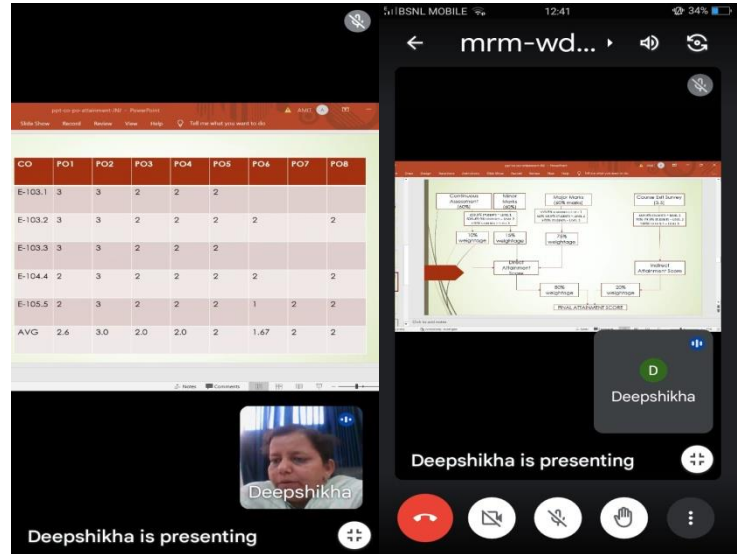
ppt-co-po-attainment-Jill - PowerPoint

Slide Show Record Review View Help Tell me what you want to do

| CO | PO1 | PO2 | PO3 | PO4 | PO5 | PO6 | PO7 | PO8 |
|---|---|---|---|---|---|---|---|---|
| E-103.1 | 3 | 3 | 2 | 2 | 2 | | | |
| E-103.2 | 3 | 3 | 2 | 2 | 2 | 2 | | 2 |
| E-103.3 | 3 | 3 | 2 | 2 | 2 | | | |
| E-104.4 | 2 | 3 | 2 | 2 | 2 | 2 | | 2 |
| E-105.5 | 2 | 3 | 2 | 2 | 2 | 1 | 2 | 2 |
| AVG | 2.6 | 3.0 | 2.0 | 2.0 | 2 | 1.67 | 2 | 2 |

Notes Comments

Deepshikha

Deepshikha is presenting

BSNL MOBILE 12:41 34%

mrm-wd...

Continuous Assessment (40%)

Minor Marks (60%)

Major Marks (60% marks)

Course Exit Survey

10% weightage

10% weightage

75% weightage

Direct Attainment Score

Indirect Attainment Score

80% weightage

20% weightage

FINAL ATTAINMENT SCORE

D

Deepshikha

Deepshikha is presenting